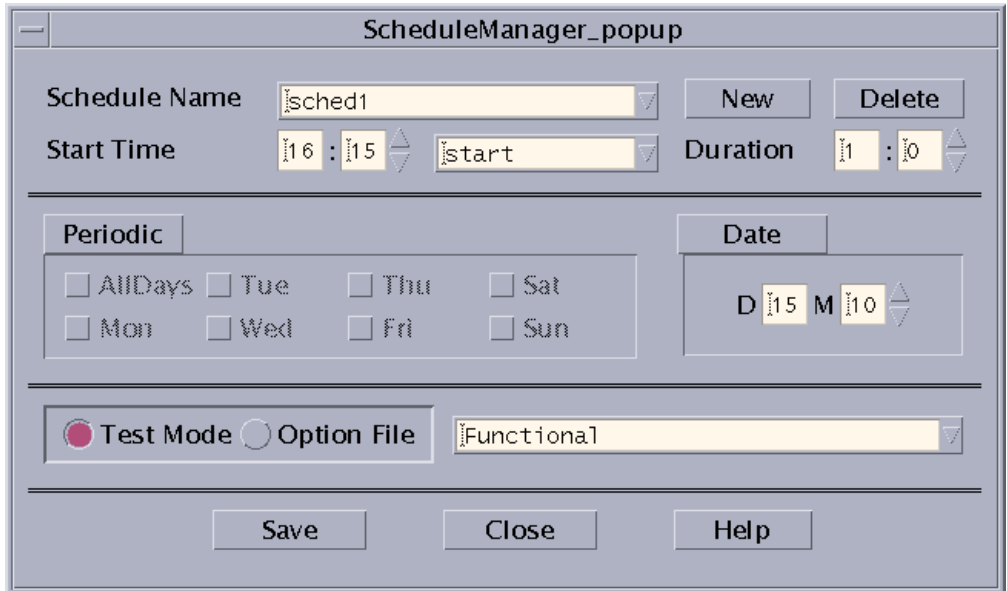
ScheduleManager_popup

Schedule Name sched1 New Delete

Start Time 16 : 15 start Duration 1 : 0

Periodic

AllDays Tue Thu Sat

Mon Wed Fri Sun

Date

D 15 M 10

Test Mode Option File Functional

Save Close Help